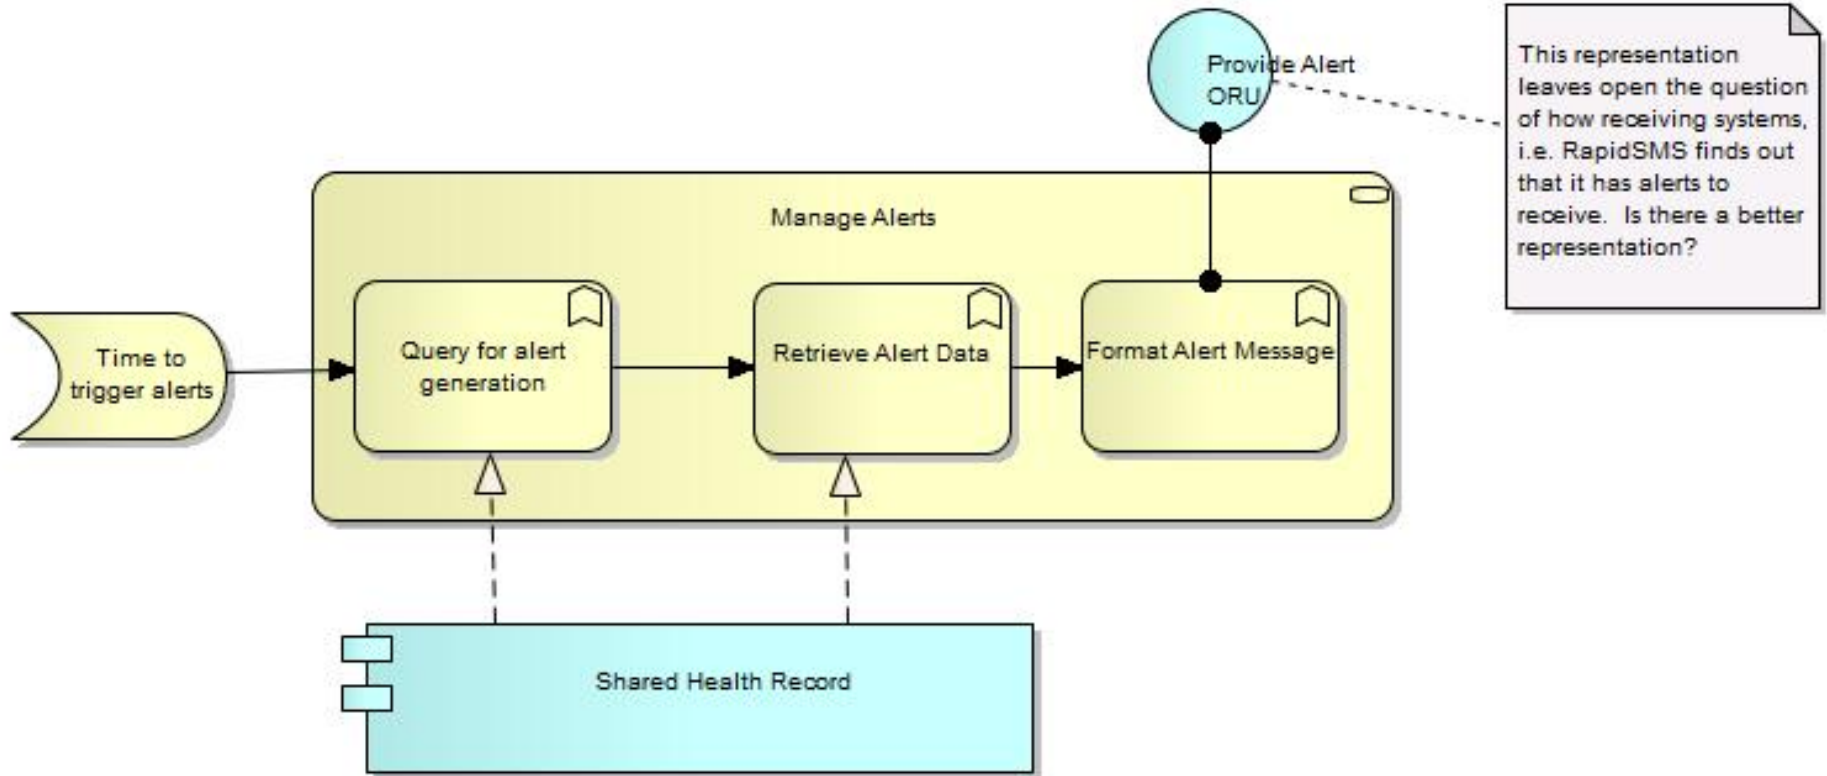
Provide Alert ORU

This representation leaves open the question of how receiving systems, i.e. RapidSMS finds out that it has alerts to receive. Is there a better representation?

Manage Alerts

Time to trigger alerts

Query for alert generation

Retrieve Alert Data

Format Alert Message

Shared Health Record